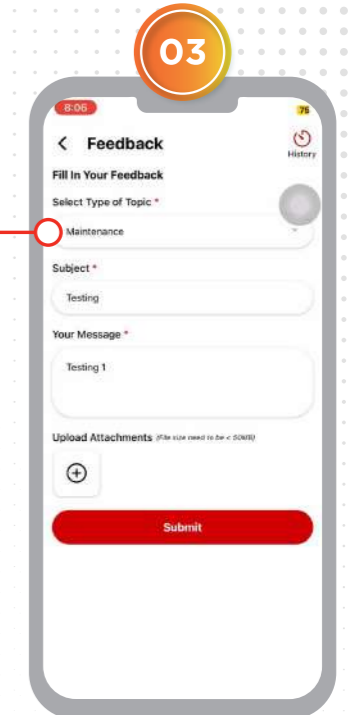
03

8:06

75

< Feedback

History

Fill In Your Feedback

Select Type of Topic *

Maintenance

Subject *

Testing

Your Message *

Testing 1

Upload Attachments (File size need to be < 50MB)

⊕

Submit